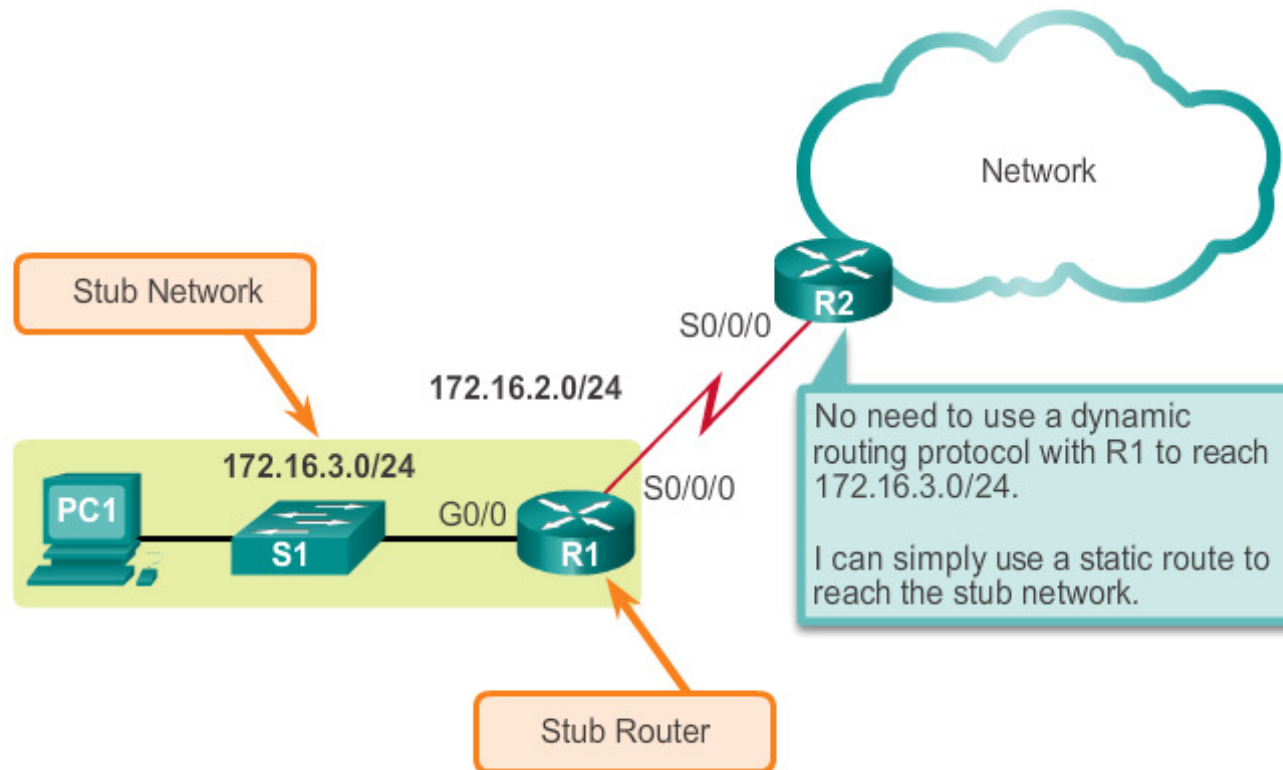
Network

Stub Network

R2

S0/0/0

172.16.2.0/24

No need to use a dynamic routing protocol with R1 to reach 172.16.3.0/24.

I can simply use a static route to reach the stub network.

172.16.3.0/24

S0/0/0

PC1

G0/0

S1

R1

Stub Router